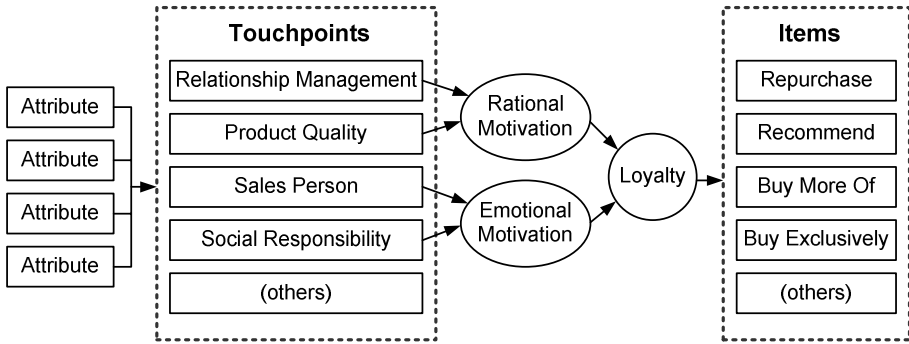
Attribute
Attribute
Attribute
Attribute

Touchpoints
Relationship Management
Product Quality
Sales Person
Social Responsibility
(others)

Rational Motivation
Emotional Motivation

Loyalty

Items
Repurchase
Recommend
Buy More Of
Buy Exclusively
(others)